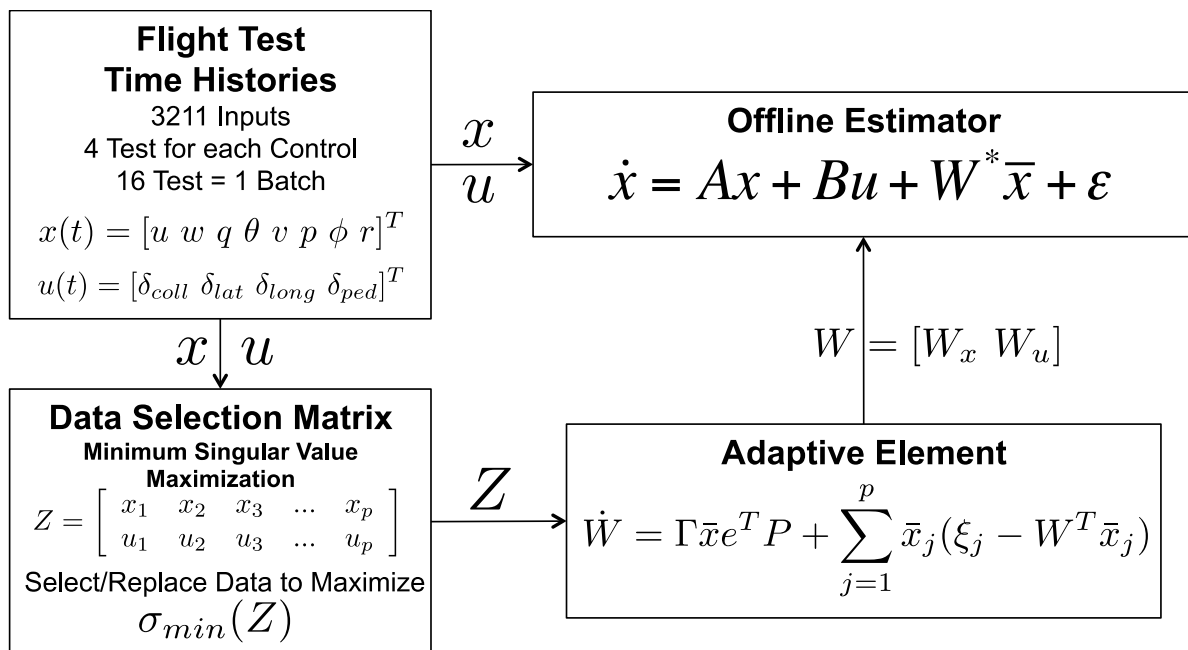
Flight Test Time Histories
3211 Inputs
4 Test for each Control
16 Test = 1 Batch
$x(t) = [u\ w\ q\ \theta\ v\ p\ \phi\ r]^T$
$u(t) = [\delta_{coll}\ \delta_{lat}\ \delta_{long}\ \delta_{ped}]^T$

$x$
$u$

Offline Estimator
$\dot{x} = Ax + Bu + W^{*}\bar{x} + \varepsilon$

$x$ $u$

$W = [W_x\ W_u]$

Data Selection Matrix
Minimum Singular Value Maximization
$Z = \begin{bmatrix} x_1 & x_2 & x_3 & ... & x_p \\ u_1 & u_2 & u_3 & ... & u_p \end{bmatrix}$
Select/Replace Data to Maximize
$\sigma_{min}(Z)$

$Z$

Adaptive Element
$\dot{W} = \Gamma\bar{x}e^TP + \sum_{j=1}^{p}\bar{x}_j(\xi_j - W^T\bar{x}_j)$